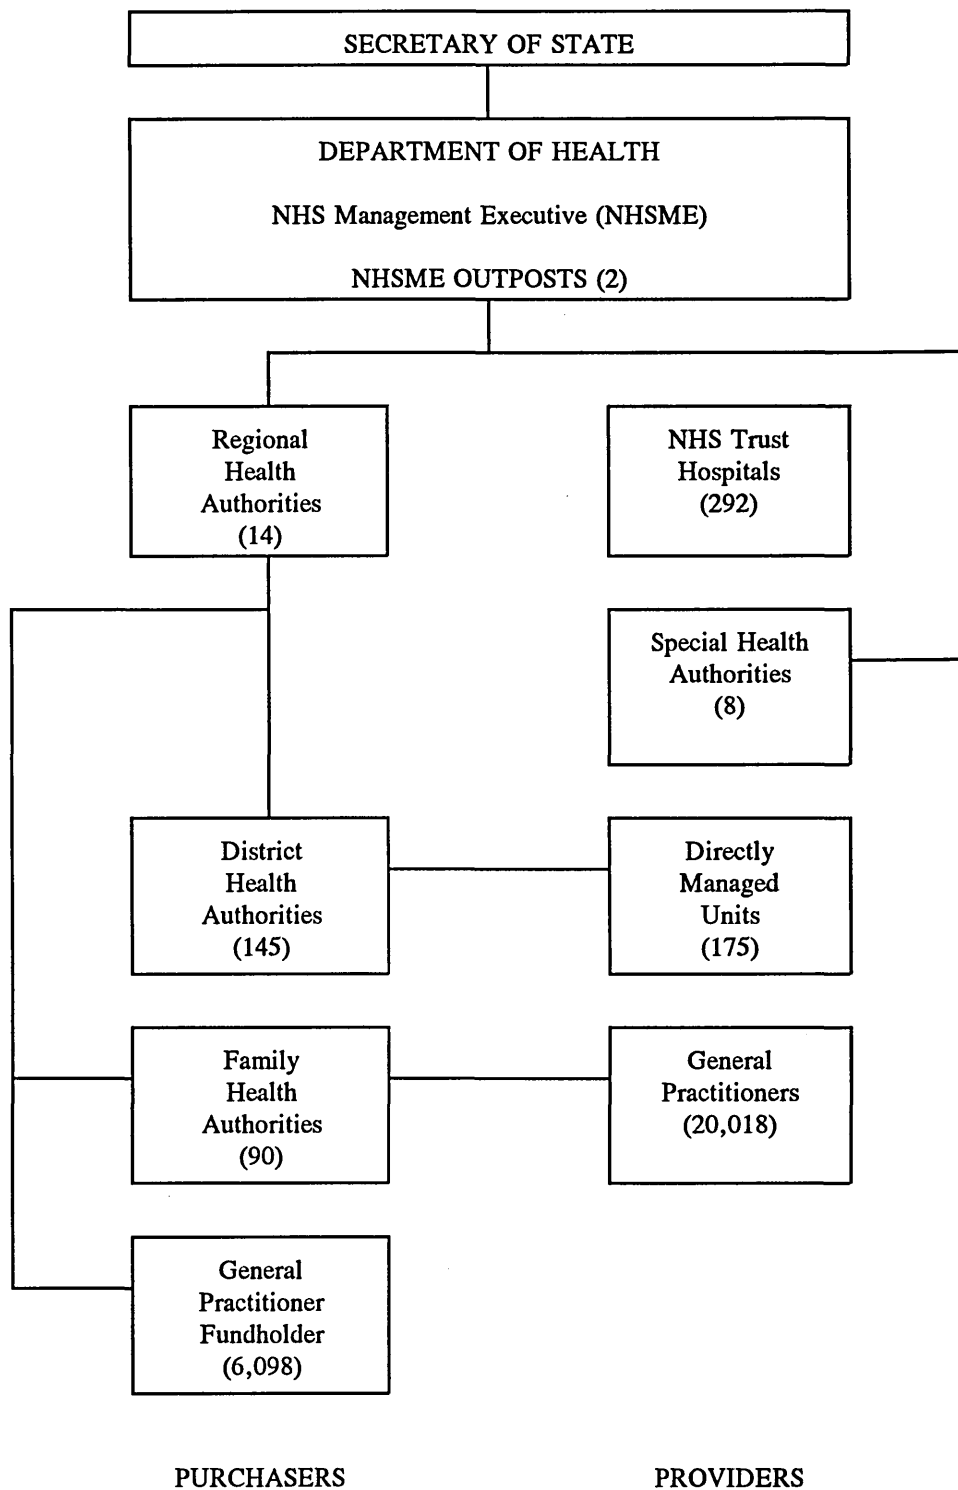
SECRETARY OF STATE

DEPARTMENT OF HEALTH

NHS Management Executive (NHSME)

NHSME OUTPOSTS (2)

Regional Health Authorities (14)

NHS Trust Hospitals (292)

Special Health Authorities (8)

District Health Authorities (145)

Directly Managed Units (175)

Family Health Authorities (90)

General Practitioners (20,018)

General Practitioner Fundholder (6,098)

PURCHASERS

PROVIDERS